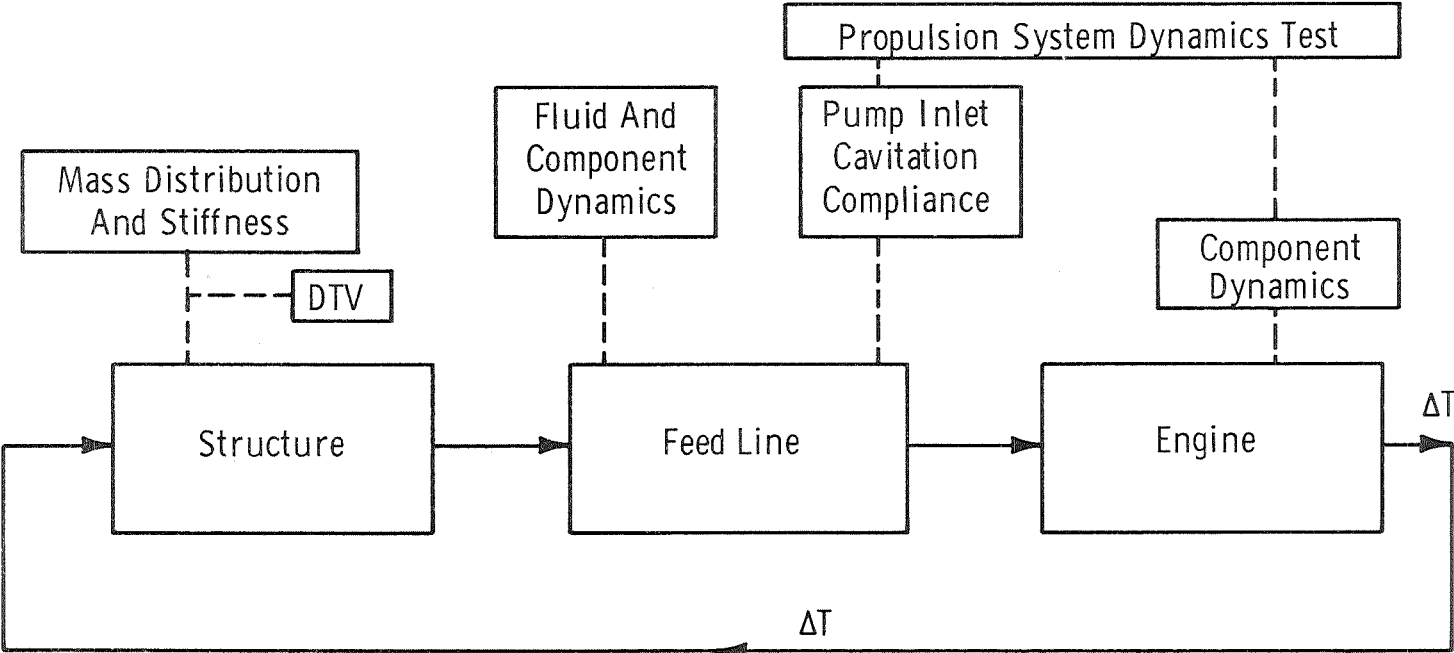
Propulsion System Dynamics Test

Mass Distribution And Stiffness

DTV

Fluid And Component Dynamics

Pump Inlet Cavitation Compliance

Component Dynamics

Structure

Feed Line

Engine

$\Delta T$

$\Delta T$